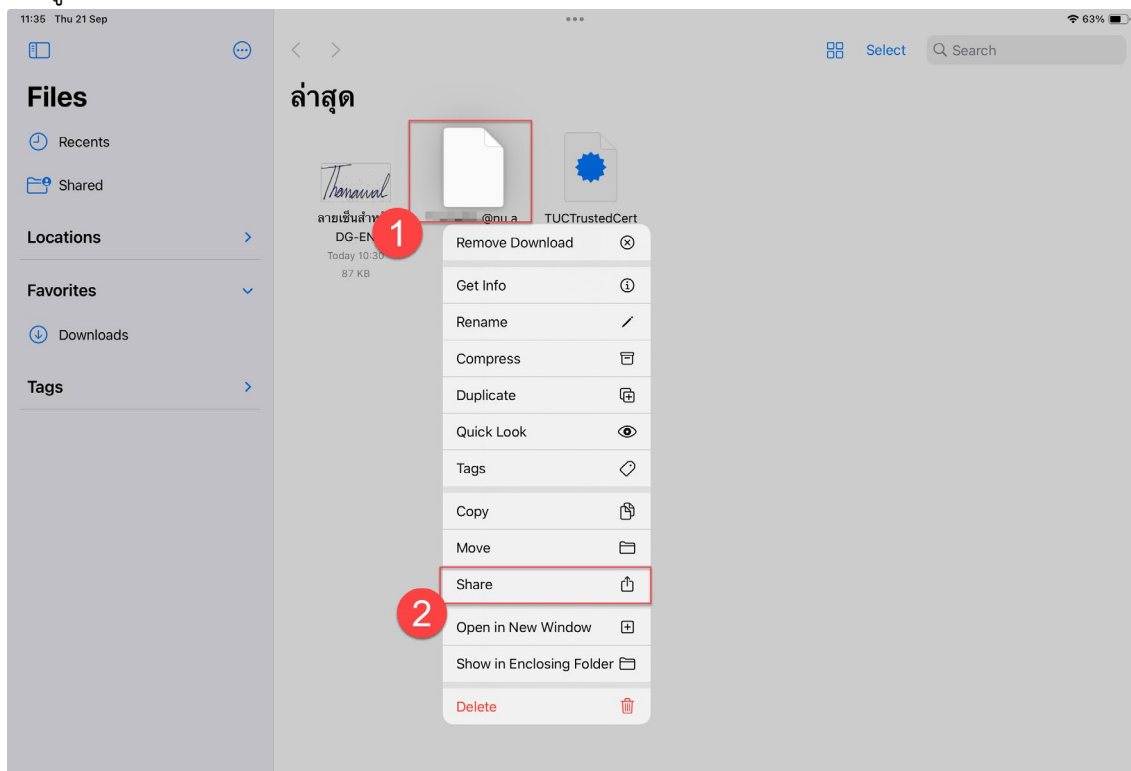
11:35 Thu 21 Sep

63%

Select

Search

Files

Recents

Shared

Locations

Favorites

Downloads

Tags

ล่าสุด

Thanawat

ลายเซ็นสำห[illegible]
DG-EN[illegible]
Today 10:30
87 KB

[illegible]@tu.a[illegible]

TUCTrustedCert

1

Remove Download

Get Info

Rename

Compress

Duplicate

Quick Look

Tags

Copy

Move

Share

2

Open in New Window

Show in Enclosing Folder

Delete